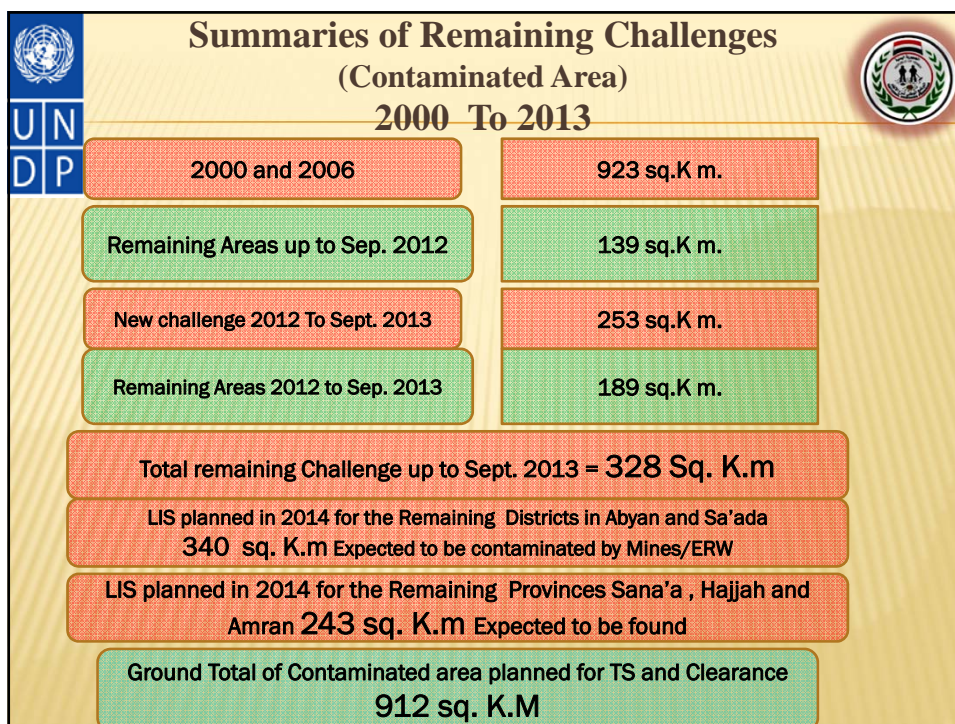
U N
D P

Summaries of Remaining Challenges
(Contaminated Area)
2000 To 2013

| | |
|---|---|
| 2000 and 2006 | 923 sq.K m. |
| Remaining Areas up to Sep. 2012 | 139 sq.K m. |
| New challenge 2012 To Sept. 2013 | 253 sq.K m. |
| Remaining Areas 2012 to Sep. 2013 | 189 sq.K m. |

Total remaining Challenge up to Sept. 2013 = 328 Sq. K.m

LIS planned in 2014 for the Remaining Districts in Abyan and Sa'ada 340 sq. K.m Expected to be contaminated by Mines/ERW

LIS planned in 2014 for the Remaining Provinces Sana'a , Hajjah and Amran 243 sq. K.m Expected to be found

Ground Total of Contaminated area planned for TS and Clearance
912 sq. K.M